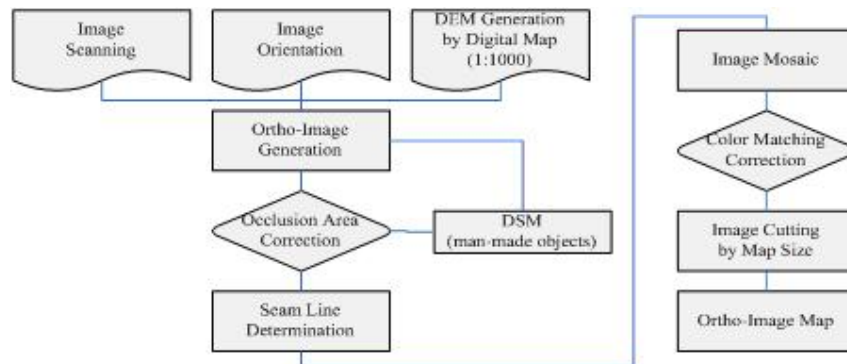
Image Scanning

Image Orientation

DEM Generation by Digital Map (1:1000)

Ortho-Image Generation

Occlusion Area Correction

DSM (man-made objects)

Seam Line Determination

Image Mosaic

Color Matching Correction

Image Cutting by Map Size

Ortho-Image Map